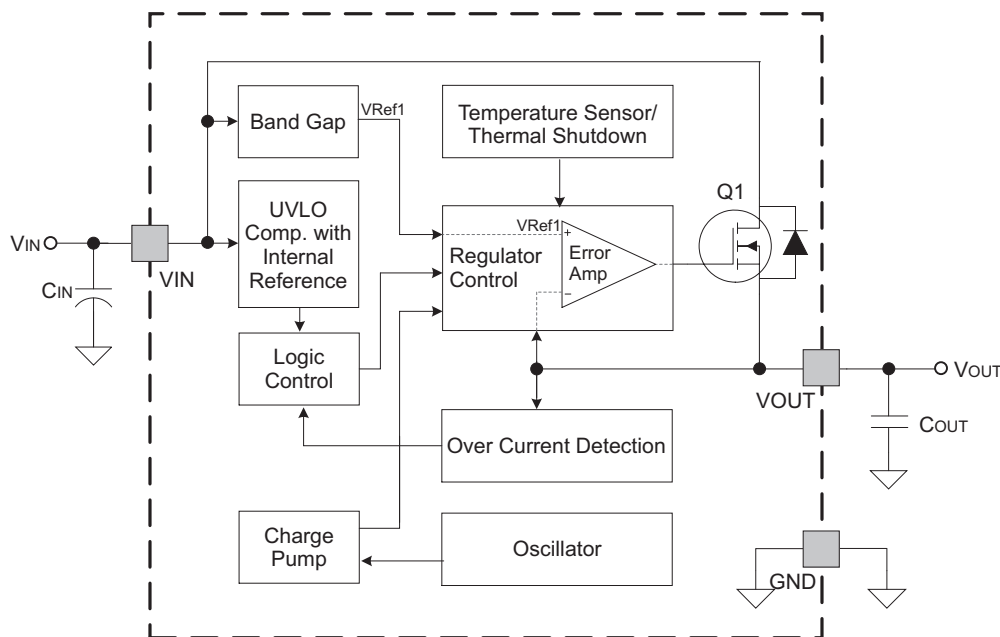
Band Gap
VRef1
Temperature Sensor/ Thermal Shutdown
VIN
CIN
VIN
UVLO Comp. with Internal Reference
VRef1
+
Regulator Control
Error Amp
–
Q1
Logic Control
VOUT
VOUT
COUT
Over Current Detection
Charge Pump
Oscillator
GND